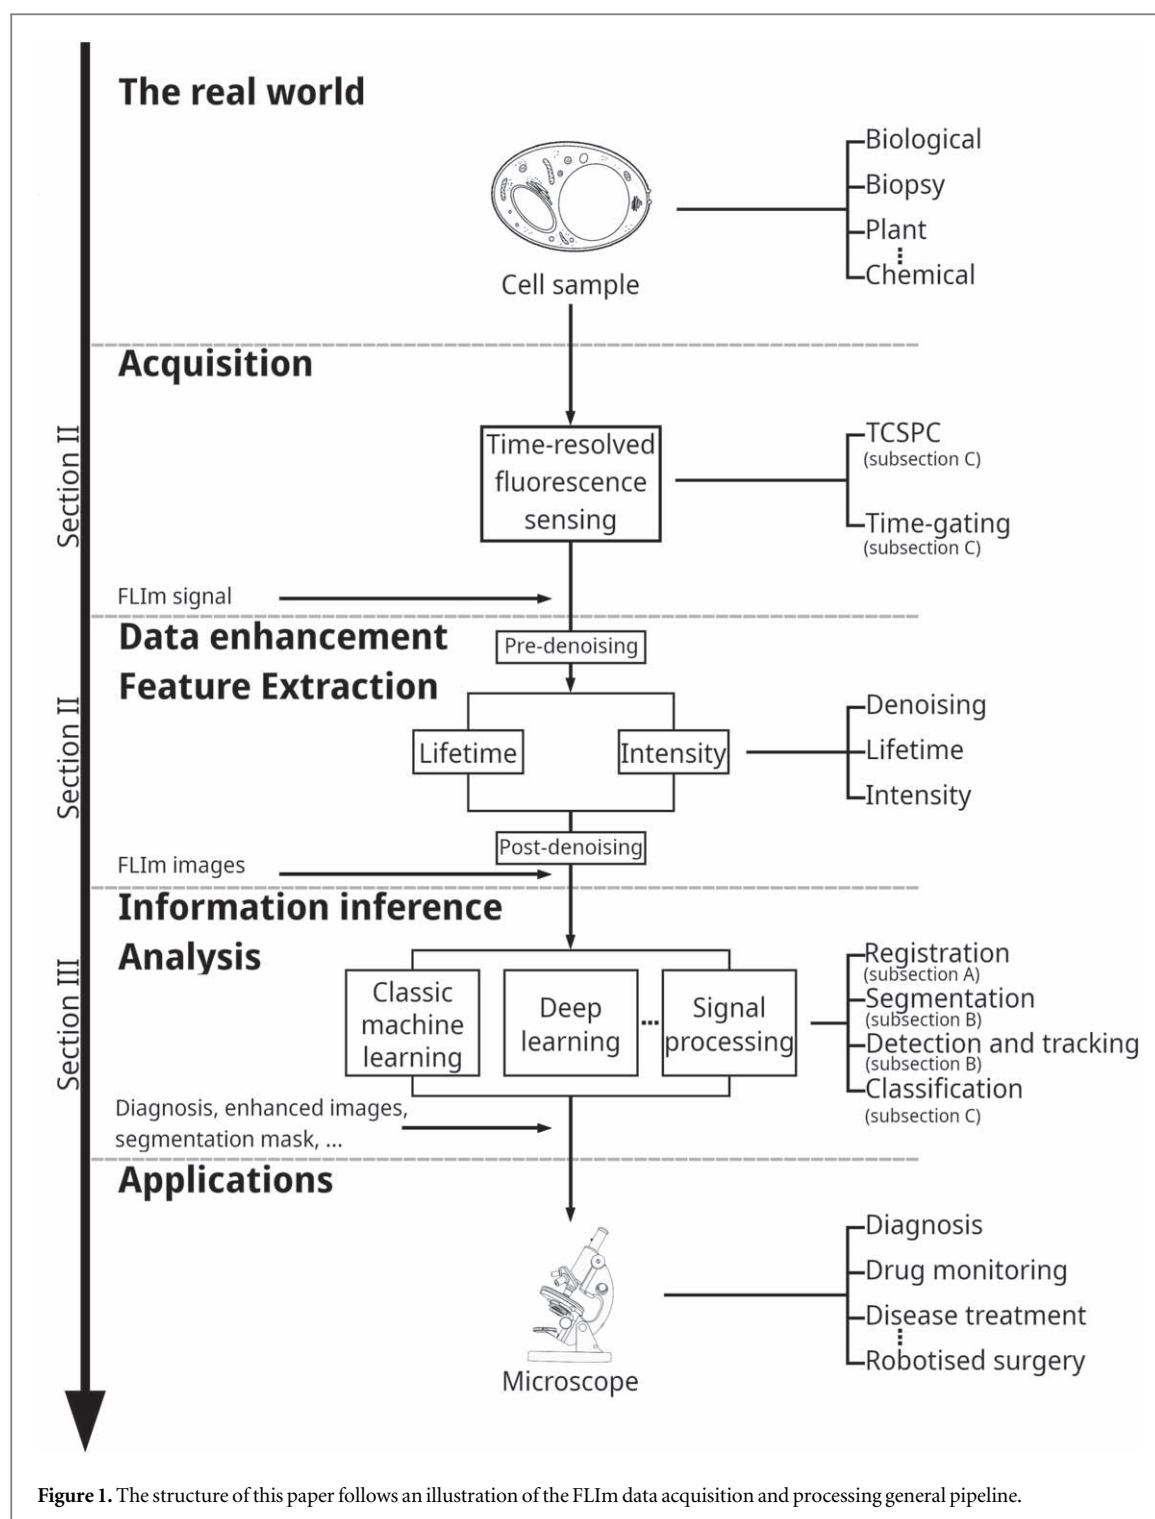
The real world

Cell sample

Biological
Biopsy
Plant
Chemical

Acquisition

Section II

Time-resolved fluorescence sensing

TCSPC
(subsection C)
Time-gating
(subsection C)

FLIm signal

Data enhancement
Feature Extraction

Section II

Pre-denoising

Lifetime

Intensity

Denoising
Lifetime
Intensity

Post-denoising

FLIm images

Information inference
Analysis

Section III

Classic machine learning

Deep learning

...

Signal processing

Registration
(subsection A)
Segmentation
(subsection B)
Detection and tracking
(subsection B)
Classification
(subsection C)

Diagnosis, enhanced images, segmentation mask, ...

Applications

Microscope

Diagnosis
Drug monitoring
Disease treatment
Robotised surgery

Figure 1. The structure of this paper follows an illustration of the FLIm data acquisition and processing general pipeline.